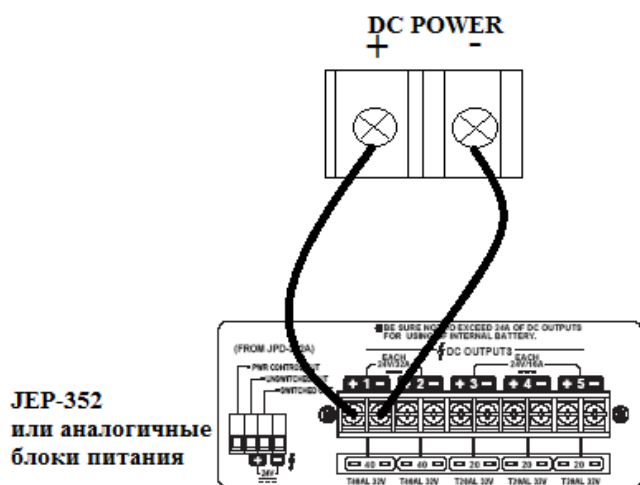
DC POWER
+ -

(FROM JPD-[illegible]A)
PWR CONTROL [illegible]
UNSWITCHED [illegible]
SWITCHED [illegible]

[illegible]BE SURE NOT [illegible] EXCEED 24A OF DC OUTPUTS FOR USING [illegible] INTERNAL BATTERY.

DC OUTPUTS
EACH 24V/32A
EACH 24V/16A

+ 1 -
+ 2 -
+ 3 -
+ 4 -
+ 5 -

24V

40
40
20
20
20

T40AL 32V
T40AL 32V
T20AL 32V
T20AL 32V
T20AL 32V

JEP-352
или аналогичные
блоки питания